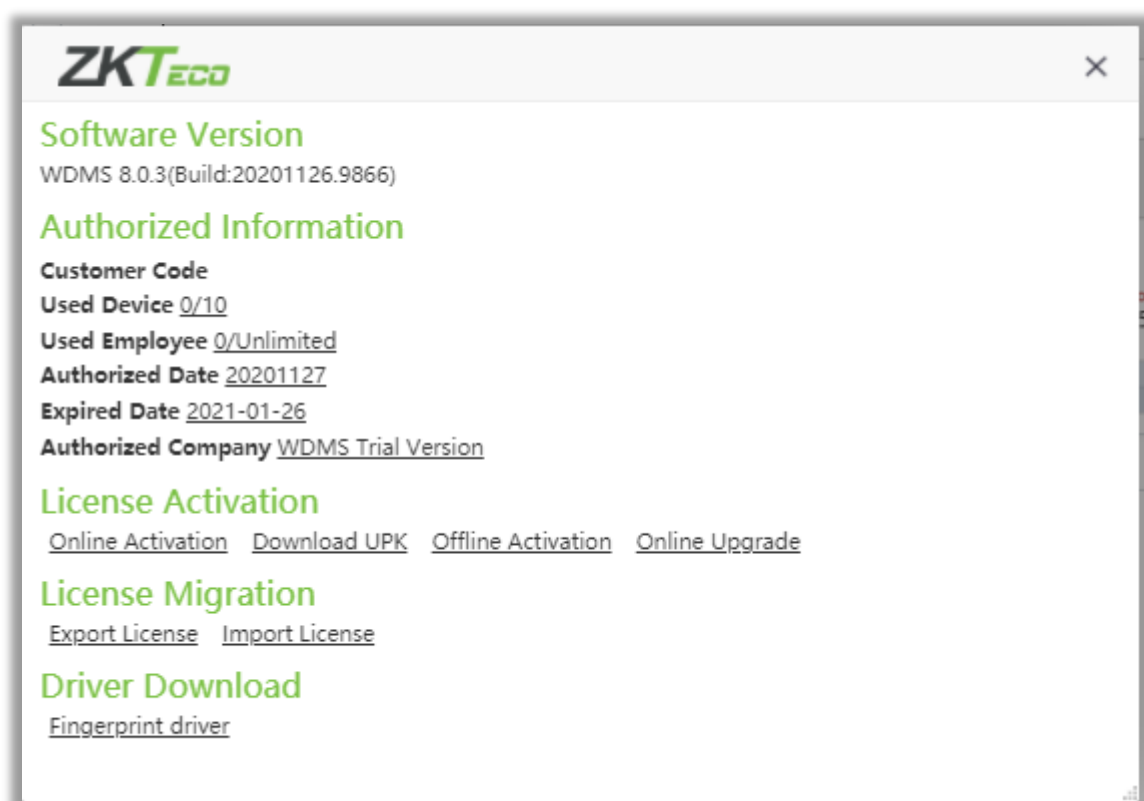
ZKTeco

×

Software Version
WDMS 8.0.3(Build:20201126.9866)

Authorized Information
Customer Code
Used Device 0/10
Used Employee 0/Unlimited
Authorized Date 20201127
Expired Date 2021-01-26
Authorized Company WDMS Trial Version

License Activation
Online Activation Download UPK Offline Activation Online Upgrade

License Migration
Export License Import License

Driver Download
Fingerprint driver